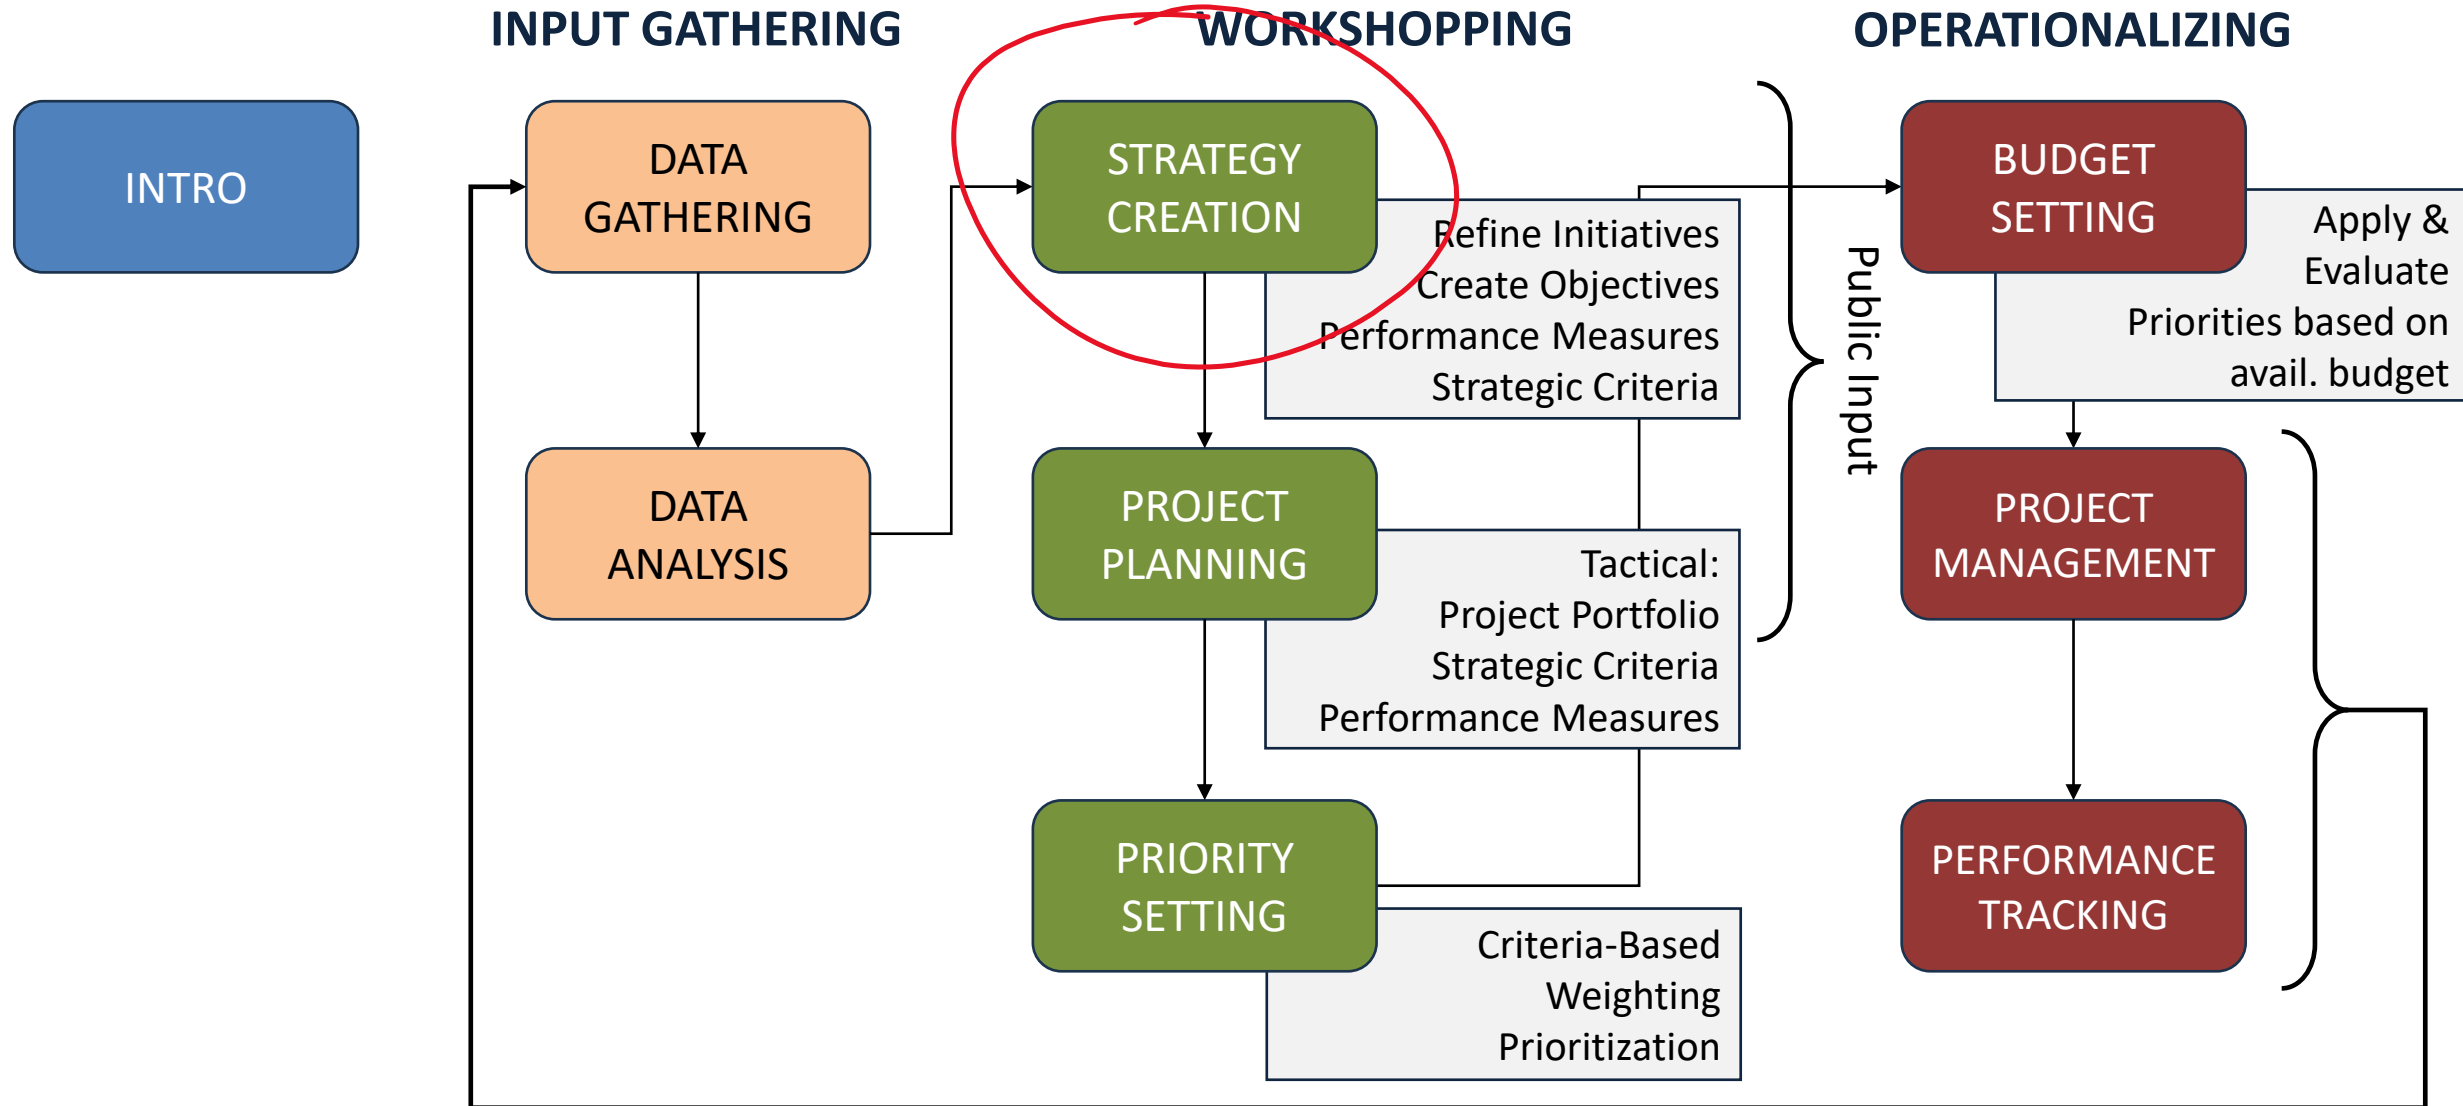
INPUT GATHERING

WORKSHOPPING

OPERATIONALIZING

INTRO

DATA GATHERING

DATA ANALYSIS

STRATEGY CREATION

Refine Initiatives
Create Objectives
Performance Measures
Strategic Criteria

PROJECT PLANNING

Tactical:
Project Portfolio
Strategic Criteria
Performance Measures

PRIORITY SETTING

Criteria-Based
Weighting
Prioritization

Public Input

BUDGET SETTING

Apply & Evaluate
Priorities based on avail. budget

PROJECT MANAGEMENT

PERFORMANCE TRACKING